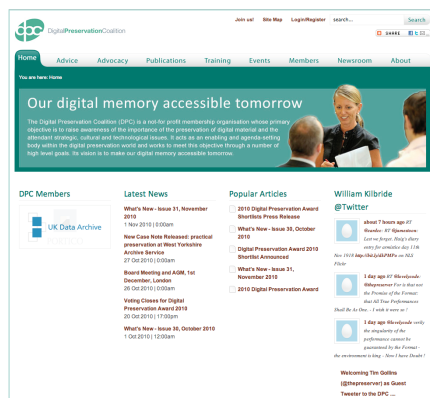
dpc DigitalPreservationCoalition

Join us! Site Map Login/Register search... Search

SHARE

Home Advice Advocacy Publications Training Events Members Newsroom About

You are here: Home

Our digital memory accessible tomorrow

The Digital Preservation Coalition (DPC) is a not-for-profit membership organisation whose primary objective is to raise awareness of the importance of the preservation of digital material and the attendant strategic, cultural and technological issues. It acts as an enabling and agenda-setting body within the digital preservation world and works to meet this objective through a number of high level goals. Its vision is to make our digital memory accessible tomorrow.

DPC Members

UK Data Archive

Latest News

What's New - Issue 31, November 2010
1 Nov 2010 | 0:00am

New Case Note Released: practical preservation at West Yorkshire Archive Service
27 Oct 2010 | 0:00am

Board Meeting and AGM, 1st December, London
26 Oct 2010 | 0:00am

Voting Closes for Digital Preservation Award 2010
20 Oct 2010 | 17:00pm

What's New - Issue 30, October 2010
1 Oct 2010 | 12:00am

Popular Articles

2010 Digital Preservation Award Shortlists Press Release

What's New - Issue 30, October 2010

Digital Preservation Award 2010 Shortlist Announced

What's New - Issue 31, November 2010

2010 Digital Preservation Award

William Kilbride @Twitter

about 7 hours ago RT @sundee: RT @jamestoon: Lest we forget, Haig's diary entry for armistice day 11th Nov 1918 http://bit.ly/dkFMFo on NLS Flickr

1 day ago RT @beyloyade: @thepreserver For is that not the Promise of the Format: that All True Performances Shall Be As One. - I wish it were so !

1 day ago @beyloyade verily the singularity of the performance cannot be guaranteed by the Format - the environment is king - Now I have Death !

Welcoming Tim Gollins (@thepreserver) as Guest Tweeter to the DPC ...